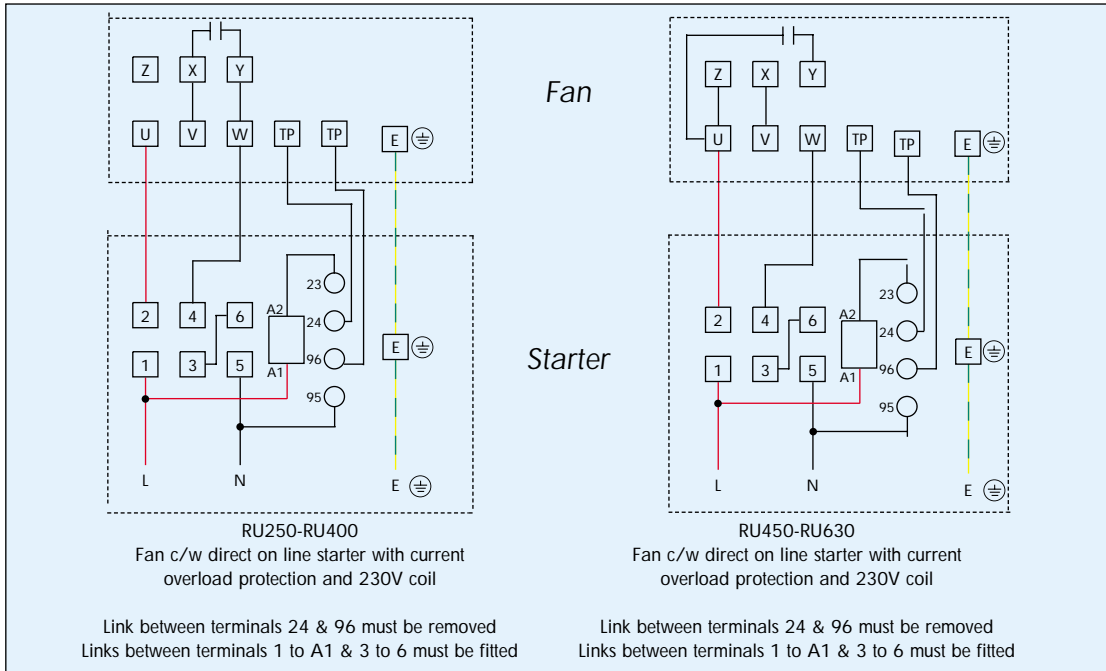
Z X Y
U V W TP TP E

Fan

23
2 4 6 A2 24
1 3 5 A1 96 E
95
L N E

Starter

RU250-RU400
Fan c/w direct on line starter with current overload protection and 230V coil

Link between terminals 24 & 96 must be removed
Links between terminals 1 to A1 & 3 to 6 must be fitted

Z X Y
U V W TP TP E

23
2 4 6 A2 24
1 3 5 A1 96 E
95
L N E

RU450-RU630
Fan c/w direct on line starter with current overload protection and 230V coil

Link between terminals 24 & 96 must be removed
Links between terminals 1 to A1 & 3 to 6 must be fitted